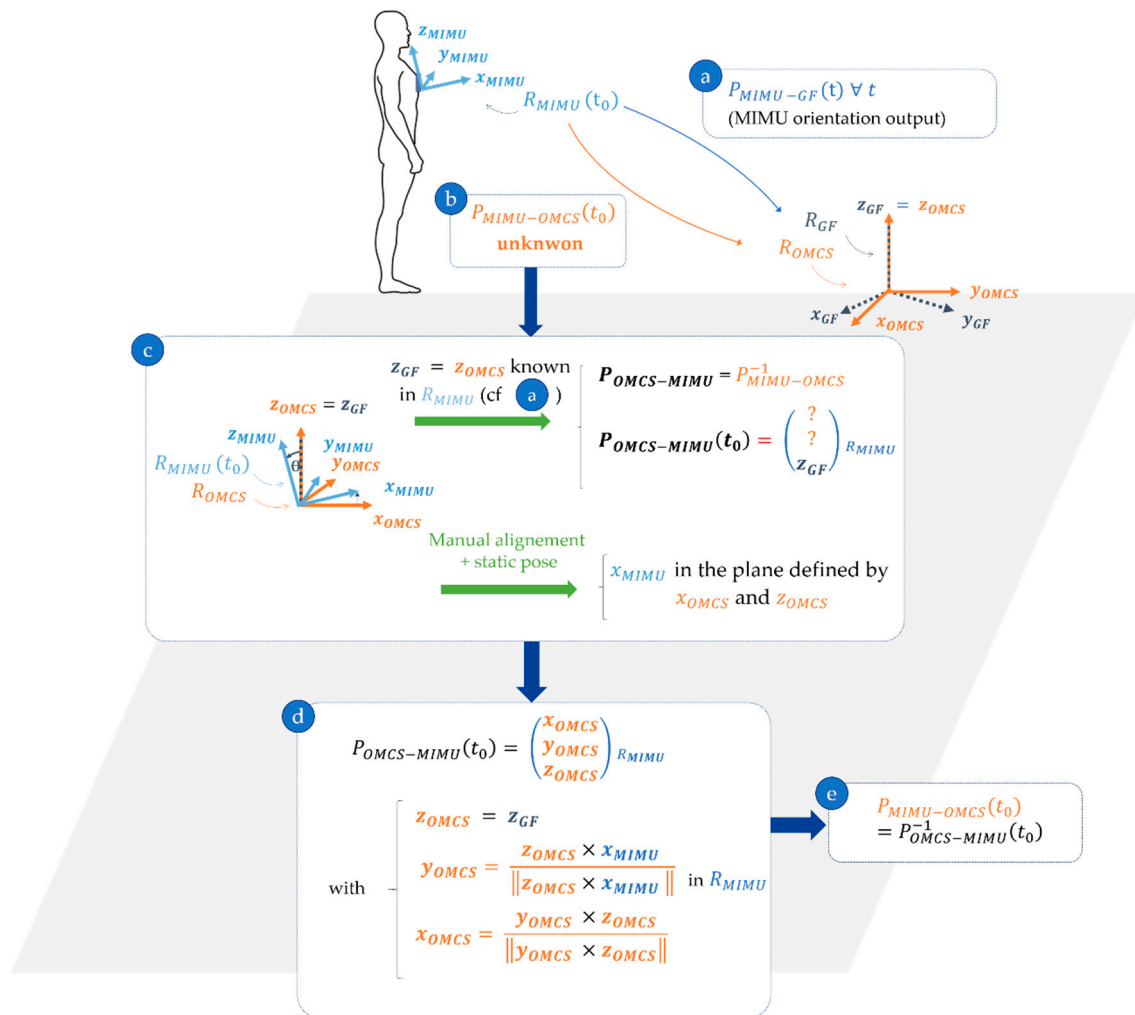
$z_{MIMU}$
$y_{MIMU}$
$x_{MIMU}$
$R_{MIMU}(t_0)$

a
$P_{MIMU-GF}(t)\ \forall\ t$
(MIMU orientation output)

b
$P_{MIMU-OMCS}(t_0)$
unknwon

$R_{GF}$
$R_{OMCS}$
$z_{GF} = z_{OMCS}$
$y_{OMCS}$
$x_{GF}$
$x_{OMCS}$
$y_{GF}$

c
$z_{OMCS} = z_{GF}$
$z_{MIMU}$
$y_{MIMU}$
$\theta$
$y_{OMCS}$
$R_{MIMU}(t_0)$
$x_{MIMU}$
$R_{OMCS}$
$x_{OMCS}$

$z_{GF} = z_{OMCS}$ known in $R_{MIMU}$ (cf a )

$P_{OMCS-MIMU} = P^{-1}_{MIMU-OMCS}$

$P_{OMCS-MIMU}(t_0) = \begin{pmatrix} ? \\ ? \\ z_{GF} \end{pmatrix}_{R_{MIMU}}$

Manual alignement + static pose

$x_{MIMU}$ in the plane defined by $x_{OMCS}$ and $z_{OMCS}$

d
$P_{OMCS-MIMU}(t_0) = \begin{pmatrix} x_{OMCS} \\ y_{OMCS} \\ z_{OMCS} \end{pmatrix}_{R_{MIMU}}$

with
$z_{OMCS} = z_{GF}$
$y_{OMCS} = \frac{z_{OMCS} \times x_{MIMU}}{\|z_{OMCS} \times x_{MIMU}\|}$ in $R_{MIMU}$
$x_{OMCS} = \frac{y_{OMCS} \times z_{OMCS}}{\|y_{OMCS} \times z_{OMCS}\|}$

e
$P_{MIMU-OMCS}(t_0)$
$= P^{-1}_{OMCS-MIMU}(t_0)$